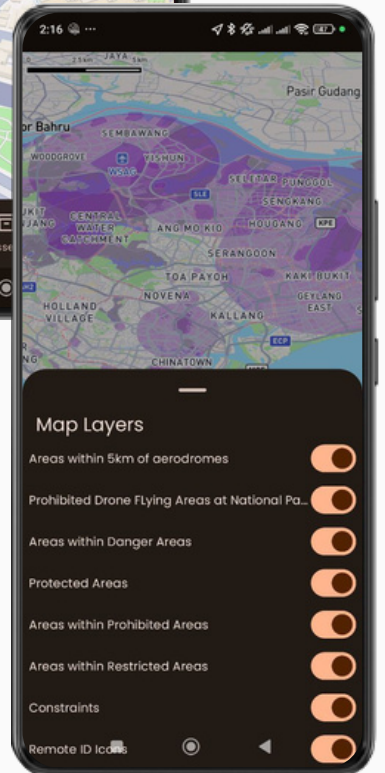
2:16 ···

JAYA

Pasir Gudang

or Bahru

SEMBAWANG

WOODGROVE

YISHUN

WSAG

SLE

SELETAR

PUNGGOL

SENGKANG

BUKIT

CENTRAL WATER CATCHMENT

ANG MO KIO

HOUGANG

KPE

SERANGOON

TOA PAYOH

KAKI BUKIT

HOLLAND VILLAGE

NOVENA

GEYLANG EAST

KALLANG

ECP

CHINATOWN

Map Layers

Areas within 5km of aerodromes

Prohibited Drone FLying Areas at National Pa...

Areas within Danger Areas

Protected Areas

Areas within Prohibited Areas

Areas within Restricted Areas

Constraints

Remote ID Icons